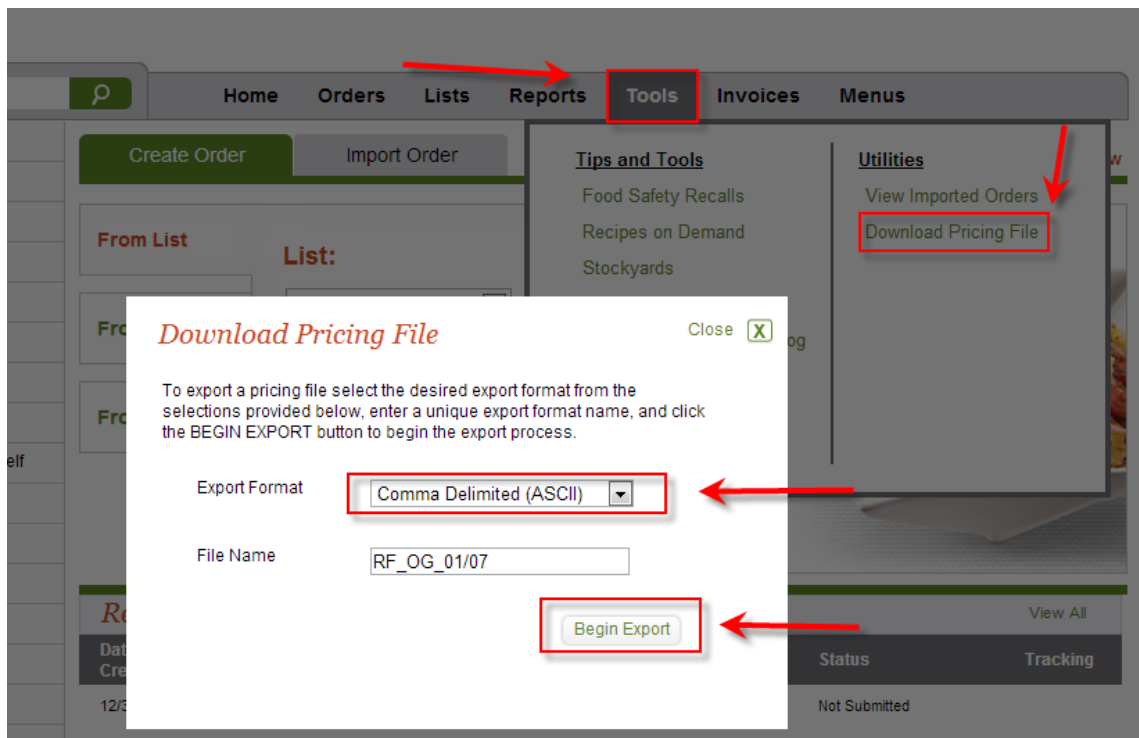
Home Orders Lists Reports Tools Invoices Menus

Create Order Import Order

Tips and Tools
Food Safety Recalls
Recipes on Demand
Stockyards

Utilities
View Imported Orders
Download Pricing File

From List
List:
Fro
Fro
elf

Download Pricing File

Close X

To export a pricing file select the desired export format from the selections provided below, enter a unique export format name, and click the BEGIN EXPORT button to begin the export process.

Export Format Comma Delimited (ASCII)

File Name RF_OG_01/07

Begin Export

Re
View All
Dat
Cre
Status
Tracking
12/3
Not Submitted